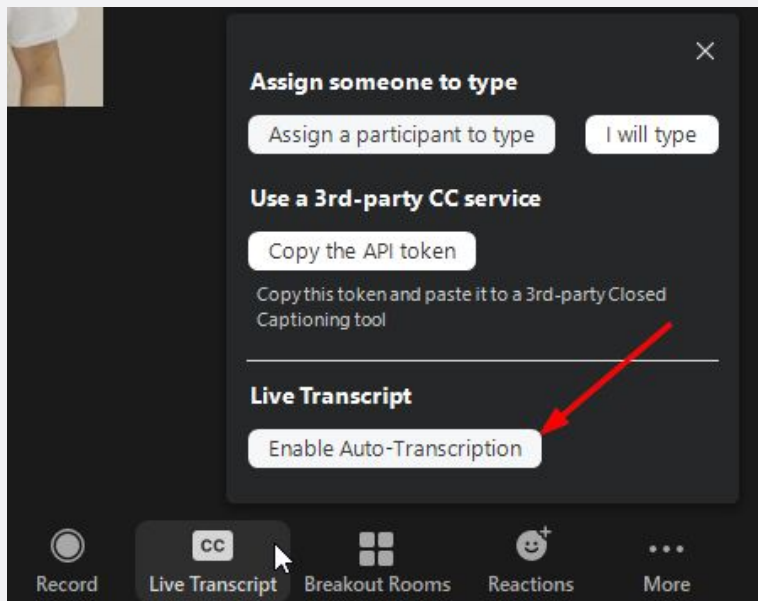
Assign someone to type

Assign a participant to type

I will type

Use a 3rd-party CC service

Copy the API token

Copy this token and paste it to a 3rd-party Closed Captioning tool

Live Transcript

Enable Auto-Transcription

Record

CC

Live Transcript

Breakout Rooms

Reactions

More